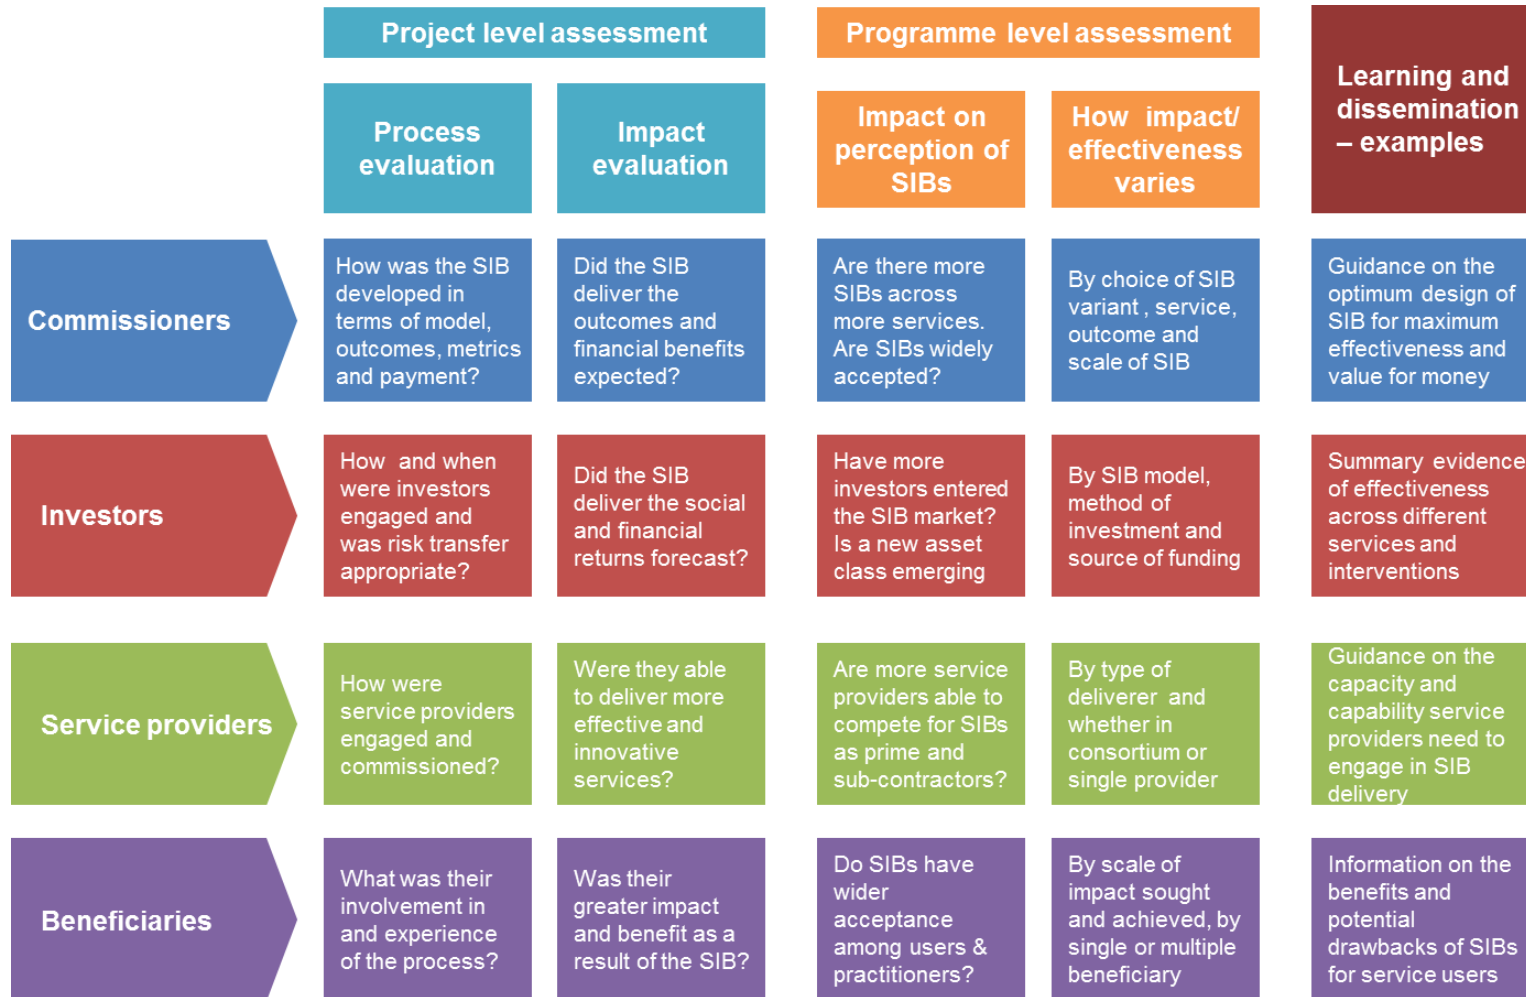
| | Project level assessment | | Programme level assessment | | Learning and dissemination – examples |
|---|---|---|---|---|---|
| | Process evaluation | Impact evaluation | Impact on perception of SIBs | How impact/ effectiveness varies | |
| Commissioners | How was the SIB developed in terms of model, outcomes, metrics and payment? | Did the SIB deliver the outcomes and financial benefits expected? | Are there more SIBs across more services. Are SIBs widely accepted? | By choice of SIB variant , service, outcome and scale of SIB | Guidance on the optimum design of SIB for maximum effectiveness and value for money |
| Investors | How and when were investors engaged and was risk transfer appropriate? | Did the SIB deliver the social and financial returns forecast? | Have more investors entered the SIB market? Is a new asset class emerging | By SIB model, method of investment and source of funding | Summary evidence of effectiveness across different services and interventions |
| Service providers | How were service providers engaged and commissioned? | Were they able to deliver more effective and innovative services? | Are more service providers able to compete for SIBs as prime and sub-contractors? | By type of deliverer and whether in consortium or single provider | Guidance on the capacity and capability service providers need to engage in SIB delivery |
| Beneficiaries | What was their involvement in and experience of the process? | Was their greater impact and benefit as a result of the SIB? | Do SIBs have wider acceptance among users & practitioners? | By scale of impact sought and achieved, by single or multiple beneficiary | Information on the benefits and potential drawbacks of SIBs for service users |